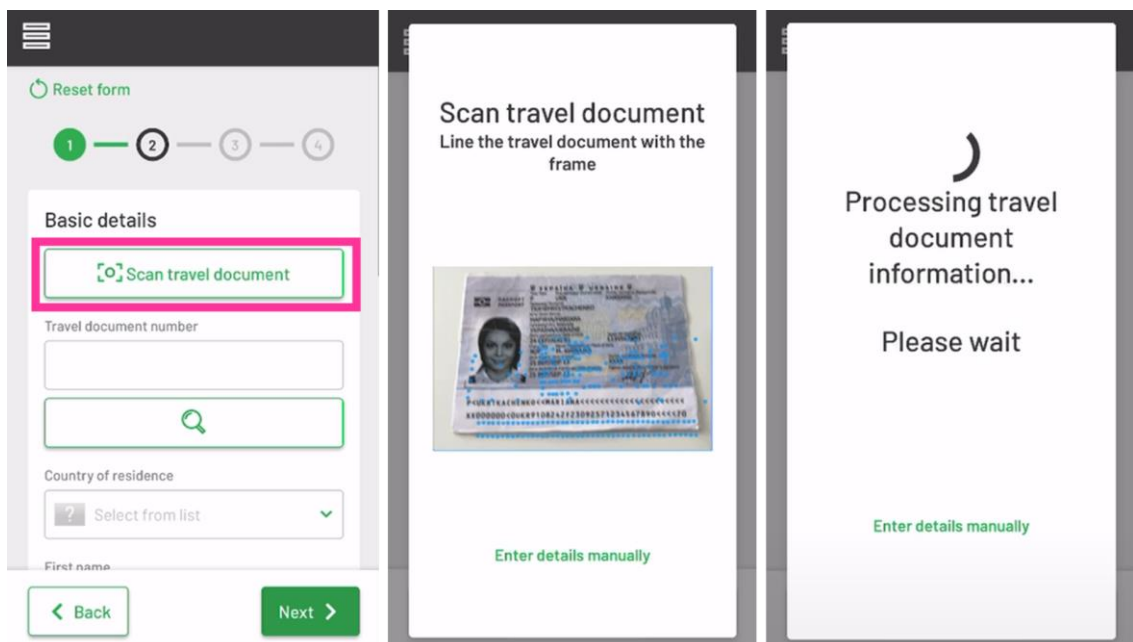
Reset form

1 2 3 4

Basic details

Scan travel document

Travel document number

Country of residence

Select from list

First name

Back

Next

Scan travel document
Line the travel document with the frame

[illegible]

Enter details manually

Processing travel document information...

Please wait

Enter details manually